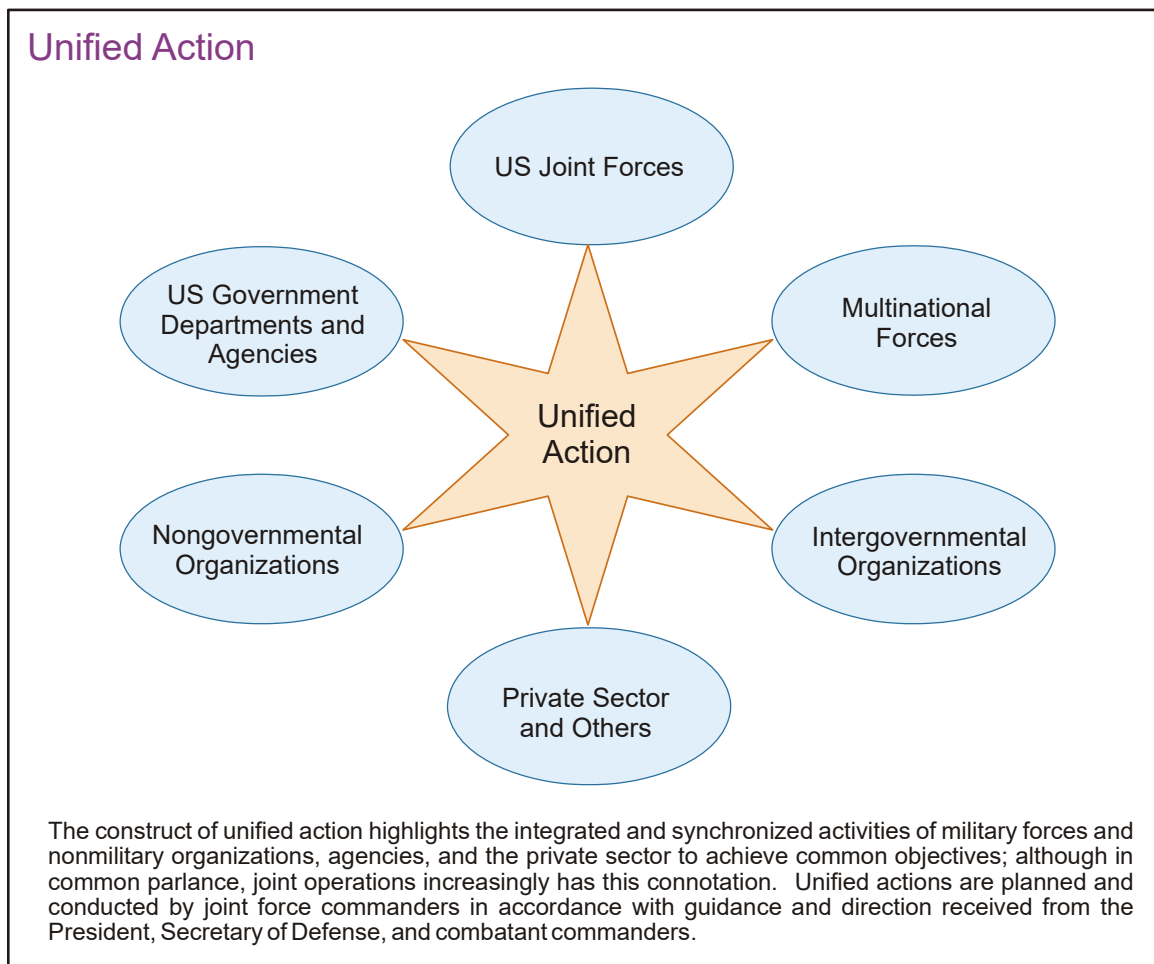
Unified Action

US Joint Forces

US Government Departments and Agencies

Multinational Forces

Unified Action

Nongovernmental Organizations

Intergovernmental Organizations

Private Sector and Others

The construct of unified action highlights the integrated and synchronized activities of military forces and nonmilitary organizations, agencies, and the private sector to achieve common objectives; although in common parlance, joint operations increasingly has this connotation. Unified actions are planned and conducted by joint force commanders in accordance with guidance and direction received from the President, Secretary of Defense, and combatant commanders.